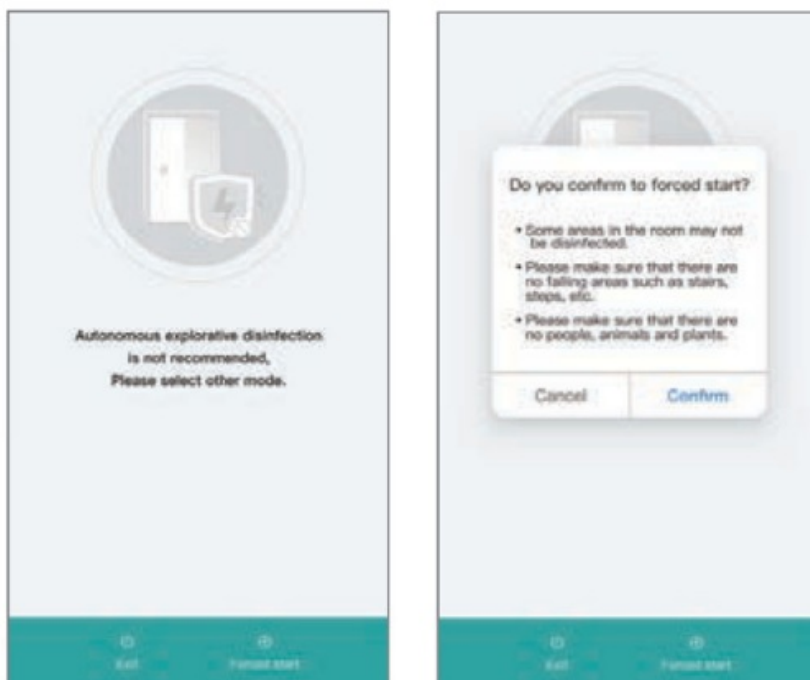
Autonomous explorative disinfection is not recommended, Please select other mode.

Exit

Forced start

Do you confirm to forced start?

• Some areas in the room may not be disinfected.

• Please make sure that there are no falling areas such as stairs, steps, etc.

• Please make sure that there are no people, animals and plants.

Cancel

Confirm

Exit

Forced start